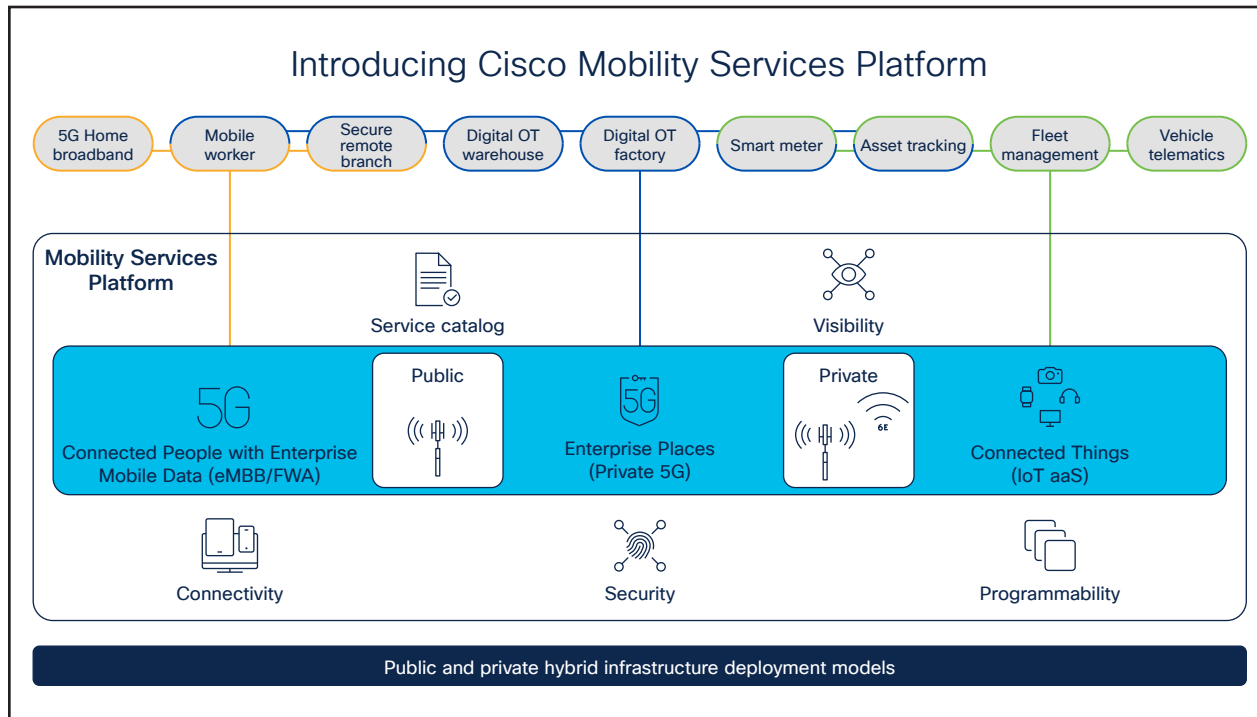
Introducing Cisco Mobility Services Platform

5G Home broadband

Mobile worker

Secure remote branch

Digital OT warehouse

Digital OT factory

Smart meter

Asset tracking

Fleet management

Vehicle telematics

Mobility Services Platform

Service catalog

Visibility

5G

Connected People with Enterprise Mobile Data (eMBB/FWA)

Public

5G

Enterprise Places (Private 5G)

Private

6E

Connected Things (IoT aaS)

Connectivity

Security

Programmability

Public and private hybrid infrastructure deployment models